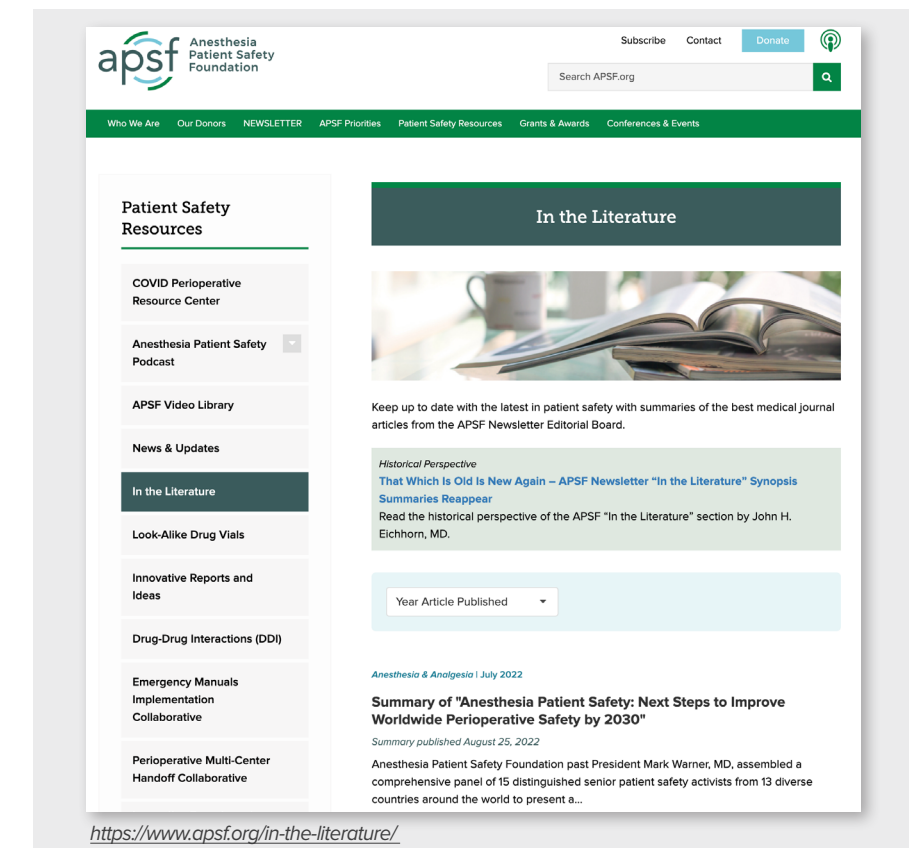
apsf Anesthesia Patient Safety Foundation

Subscribe Contact Donate

Search APSF.org

Who We Are Our Donors NEWSLETTER APSF Priorities Patient Safety Resources Grants & Awards Conferences & Events

Patient Safety Resources

COVID Perioperative Resource Center

Anesthesia Patient Safety Podcast

APSF Video Library

News & Updates

In the Literature

Look-Alike Drug Vials

Innovative Reports and Ideas

Drug-Drug Interactions (DDI)

Emergency Manuals Implementation Collaborative

Perioperative Multi-Center Handoff Collaborative

In the Literature

Keep up to date with the latest in patient safety with summaries of the best medical journal articles from the APSF Newsletter Editorial Board.

Historical Perspective
That Which Is Old Is New Again – APSF Newsletter "In the Literature" Synopsis Summaries Reappear
Read the historical perspective of the APSF "In the Literature" section by John H. Eichhorn, MD.

Year Article Published

Anesthesia & Analgesia | July 2022

Summary of "Anesthesia Patient Safety: Next Steps to Improve Worldwide Perioperative Safety by 2030"

Summary published August 25, 2022

Anesthesia Patient Safety Foundation past President Mark Warner, MD, assembled a comprehensive panel of 15 distinguished senior patient safety activists from 13 diverse countries around the world to present a...

https://www.apsf.org/in-the-literature/